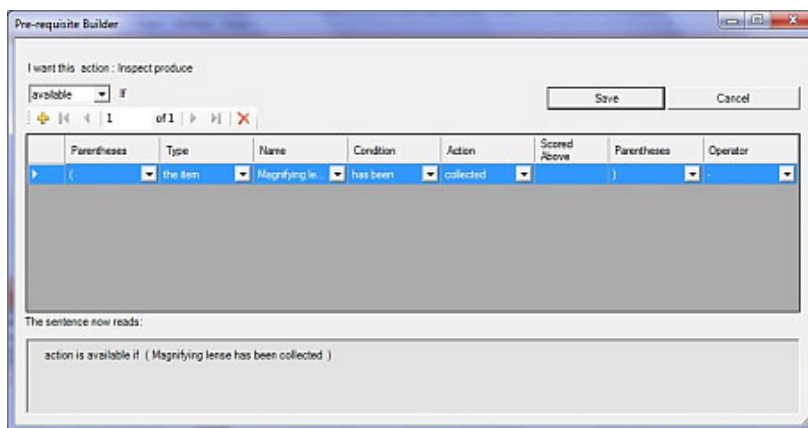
Pre-requisite Builder

I want this action : Inspect produce

available If

1 of 1

Save

Cancel

| | Parentheses | Type | Name | Condition | Action | Scored Above | Parentheses | Operator |
|---|---|---|---|---|---|---|---|---|
| | ( | the item | Magnifying le... | has been | collected | | ) | - |

The sentence now reads:

action is available if ( Magnifying lense has been collected )